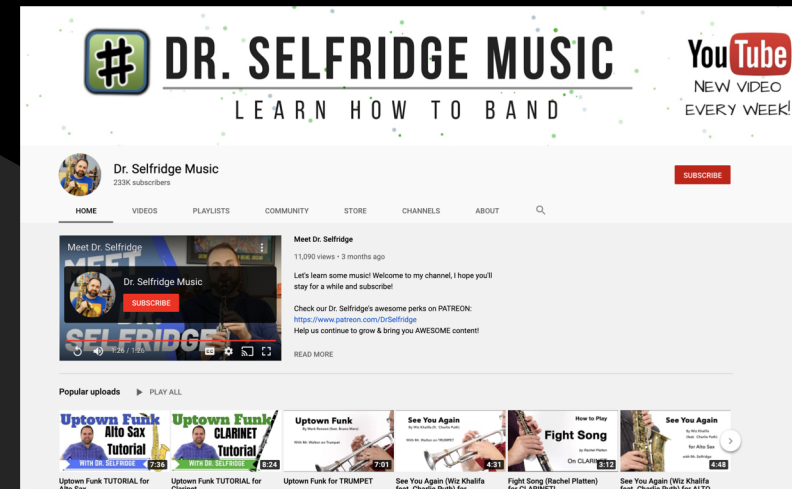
DR. SELFRIDGE MUSIC
LEARN HOW TO BAND

YouTube
NEW VIDEO
EVERY WEEK!

Dr. Selfridge Music
233K subscribers

SUBSCRIBE

HOME VIDEOS PLAYLISTS COMMUNITY STORE CHANNELS ABOUT

Meet Dr. Selfridge
MEET
Dr. Selfridge Music
SUBSCRIBE
SELFRIDGE
1:26 / 1:26

Meet Dr. Selfridge
11,090 views • 3 months ago

Let's learn some music! Welcome to my channel, I hope you'll stay for a while and subscribe!

Check our Dr. Selfridge's awesome perks on PATREON:
https://www.patreon.com/DrSelfridge
Help us continue to grow & bring you AWESOME content!

READ MORE

Popular uploads PLAY ALL

Uptown Funk Alto Sax Tutorial WITH DR. SELFRIDGE 7:36
Uptown Funk TUTORIAL for Alto Sax

Uptown Funk CLARINET Tutorial WITH DR. SELFRIDGE 8:24
Uptown Funk TUTORIAL for Clarinet

Uptown Funk With Mr. Walton on Trumpet 7:01
Uptown Funk for TRUMPET

See You Again With Mr. Walton on TRUMPET 4:31
See You Again (Wiz Khalifa feat. Charlie Puth) for

How to Play Fight Song by Rachel Platten On CLARINET 3:12
Fight Song (Rachel Platten) for CLARINET

See You Again for Alto Sax with Mr. Selfridge 4:48
See You Again (Wiz Khalifa feat. Charlie Puth) for ALTO